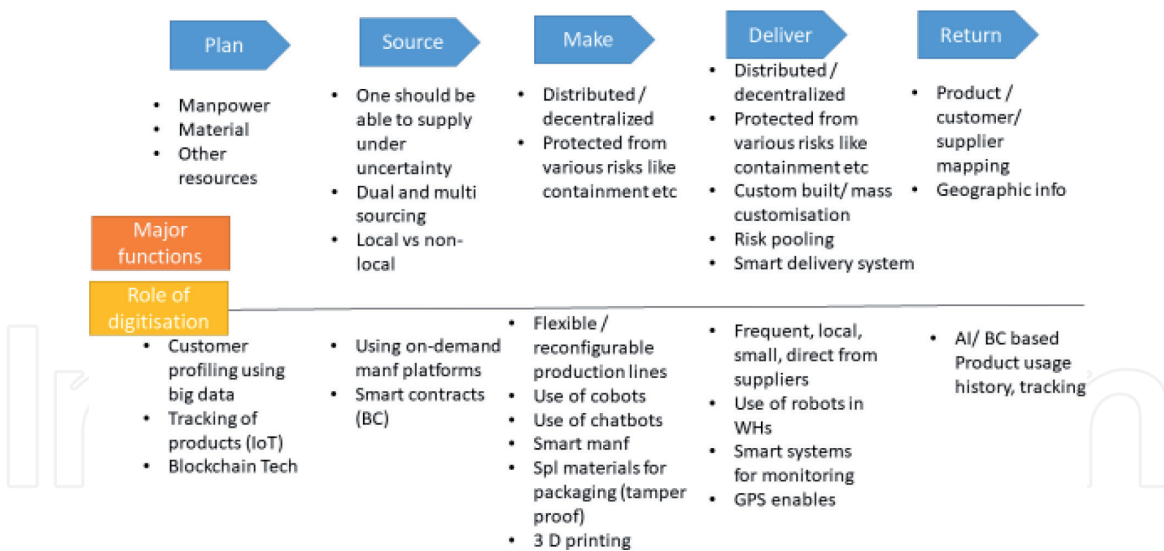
Plan

Source

Make

Deliver

Return

- Manpower
- Material
- Other resources

- One should be able to supply under uncertainty
- Dual and multi sourcing
- Local vs non-local

- Distributed / decentralized
- Protected from various risks like containment etc

- Distributed / decentralized
- Protected from various risks like containment etc
- Custom built/ mass customisation
- Risk pooling
- Smart delivery system

- Product / customer/ supplier mapping
- Geographic info

Major functions

Role of digitisation

- Customer profiling using big data
- Tracking of products (IoT)
- Blockchain Tech

- Using on-demand manf platforms
- Smart contracts (BC)

- Flexible / reconfigurable production lines
- Use of cobots
- Use of chatbots
- Smart manf
- Spl materials for packaging (tamper proof)
- 3 D printing

- Frequent, local, small, direct from suppliers
- Use of robots in WHs
- Smart systems for monitoring
- GPS enables

- AI/ BC based Product usage history, tracking